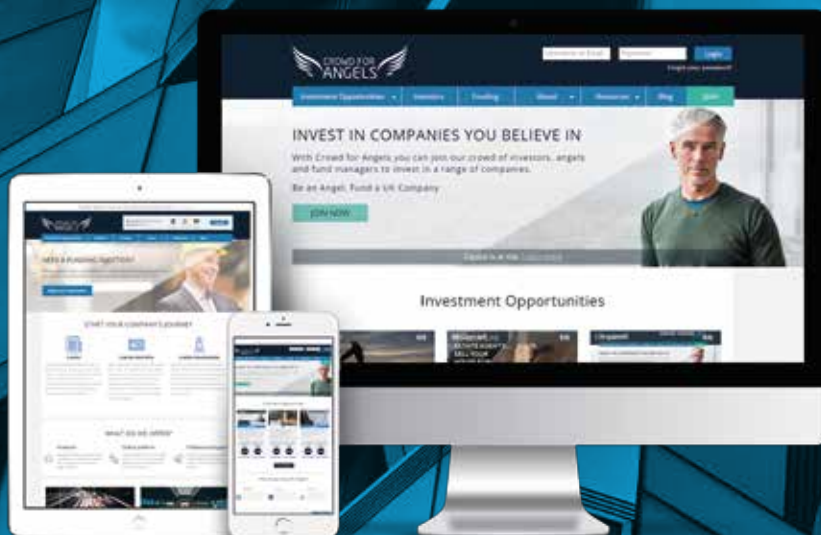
CROWD FOR ANGELS

Username or Email Password Login
Forgot your password?

Investment Opportunities Investors Funding About Resources Blog JOIN

INVEST IN COMPANIES YOU BELIEVE IN

With Crowd for Angels you can join our crowd of investors, angels and fund managers to invest in a range of companies.

Be an Angel, Fund a UK Company

JOIN NOW

Capital is at risk. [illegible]

Investment Opportunities

NEED A FUNDING SOLUTION?

START YOUR COMPANY'S JOURNEY

WHAT DO WE OFFER?